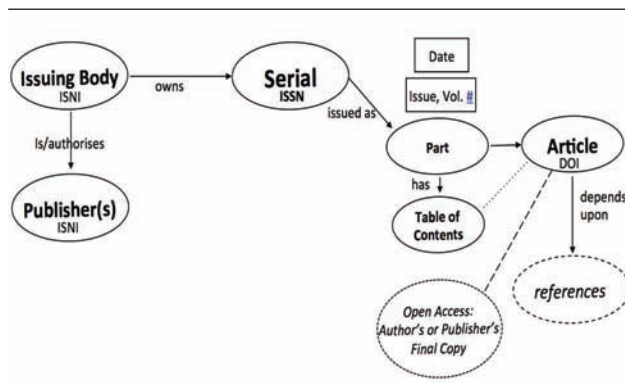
Issuing Body
ISNI

owns

Serial
ISSN

Date

Issue, Vol. #

issued as

Is/authorises

Part

Article
DOI

has

depends upon

Publisher(s)
ISNI

Table of Contents

references

Open Access: Author's or Publisher's Final Copy